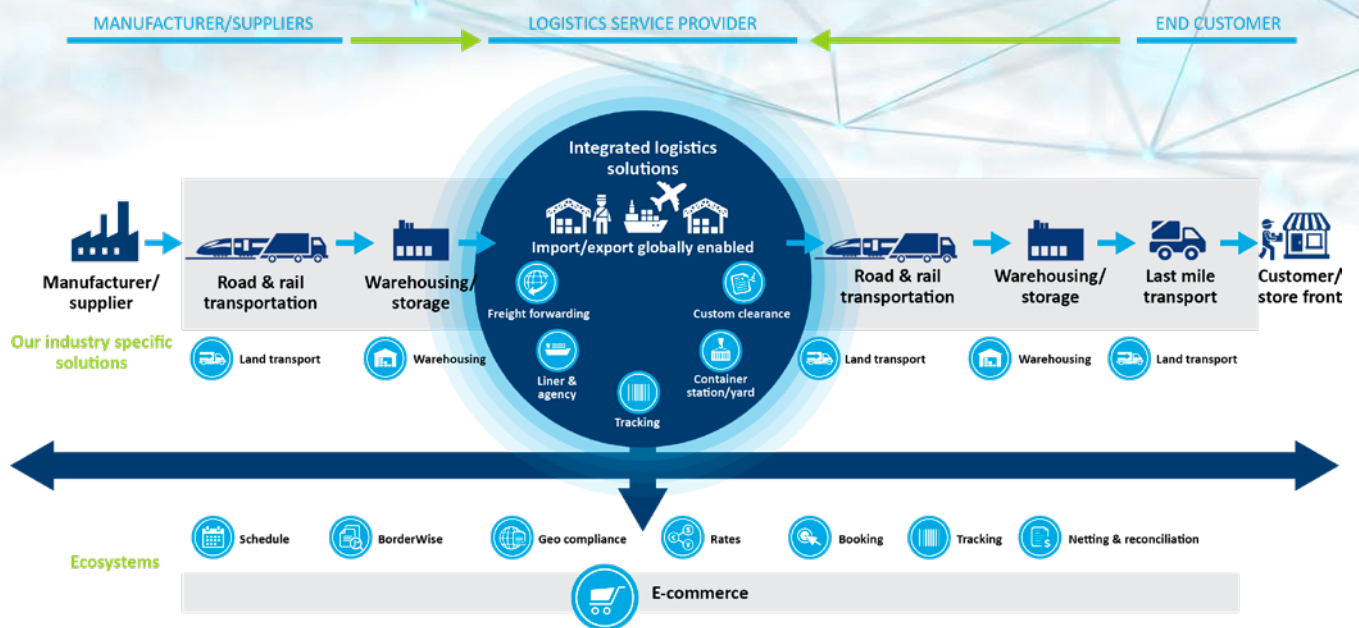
MANUFACTURER/SUPPLIERS

LOGISTICS SERVICE PROVIDER

END CUSTOMER

Integrated logistics solutions

Import/export globally enabled

Manufacturer/ supplier

Road & rail transportation

Warehousing/ storage

Freight forwarding

Custom clearance

Liner & agency

Container station/yard

Tracking

Road & rail transportation

Warehousing/ storage

Last mile transport

Customer/ store front

Our industry specific solutions

Land transport

Warehousing

Land transport

Warehousing

Land transport

Ecosystems

Schedule

BorderWise

Geo compliance

Rates

Booking

Tracking

Netting & reconciliation

E-commerce